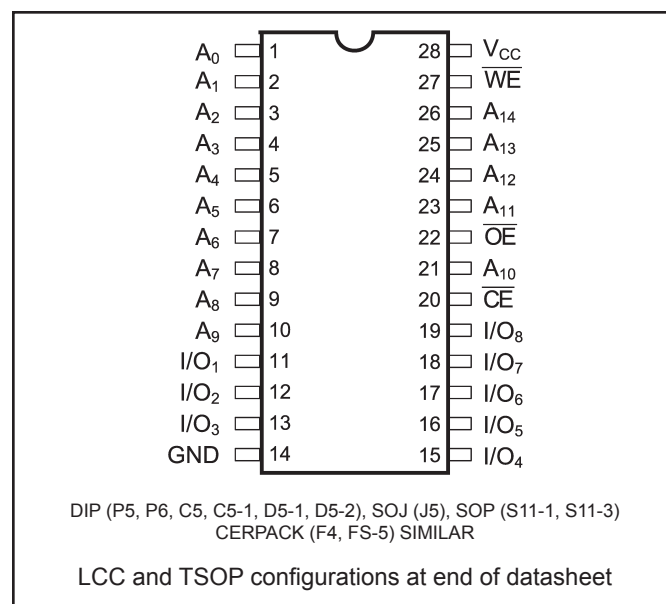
$A_0$ 1
$A_1$ 2
$A_2$ 3
$A_3$ 4
$A_4$ 5
$A_5$ 6
$A_6$ 7
$A_7$ 8
$A_8$ 9
$A_9$ 10
$I/O_1$ 11
$I/O_2$ 12
$I/O_3$ 13
GND 14

28 $V_{CC}$
27 $\overline{WE}$
26 $A_{14}$
25 $A_{13}$
24 $A_{12}$
23 $A_{11}$
22 $\overline{OE}$
21 $A_{10}$
20 $\overline{CE}$
19 $I/O_8$
18 $I/O_7$
17 $I/O_6$
16 $I/O_5$
15 $I/O_4$

DIP (P5, P6, C5, C5-1, D5-1, D5-2), SOJ (J5), SOP (S11-1, S11-3) CERPACK (F4, FS-5) SIMILAR

LCC and TSOP configurations at end of datasheet